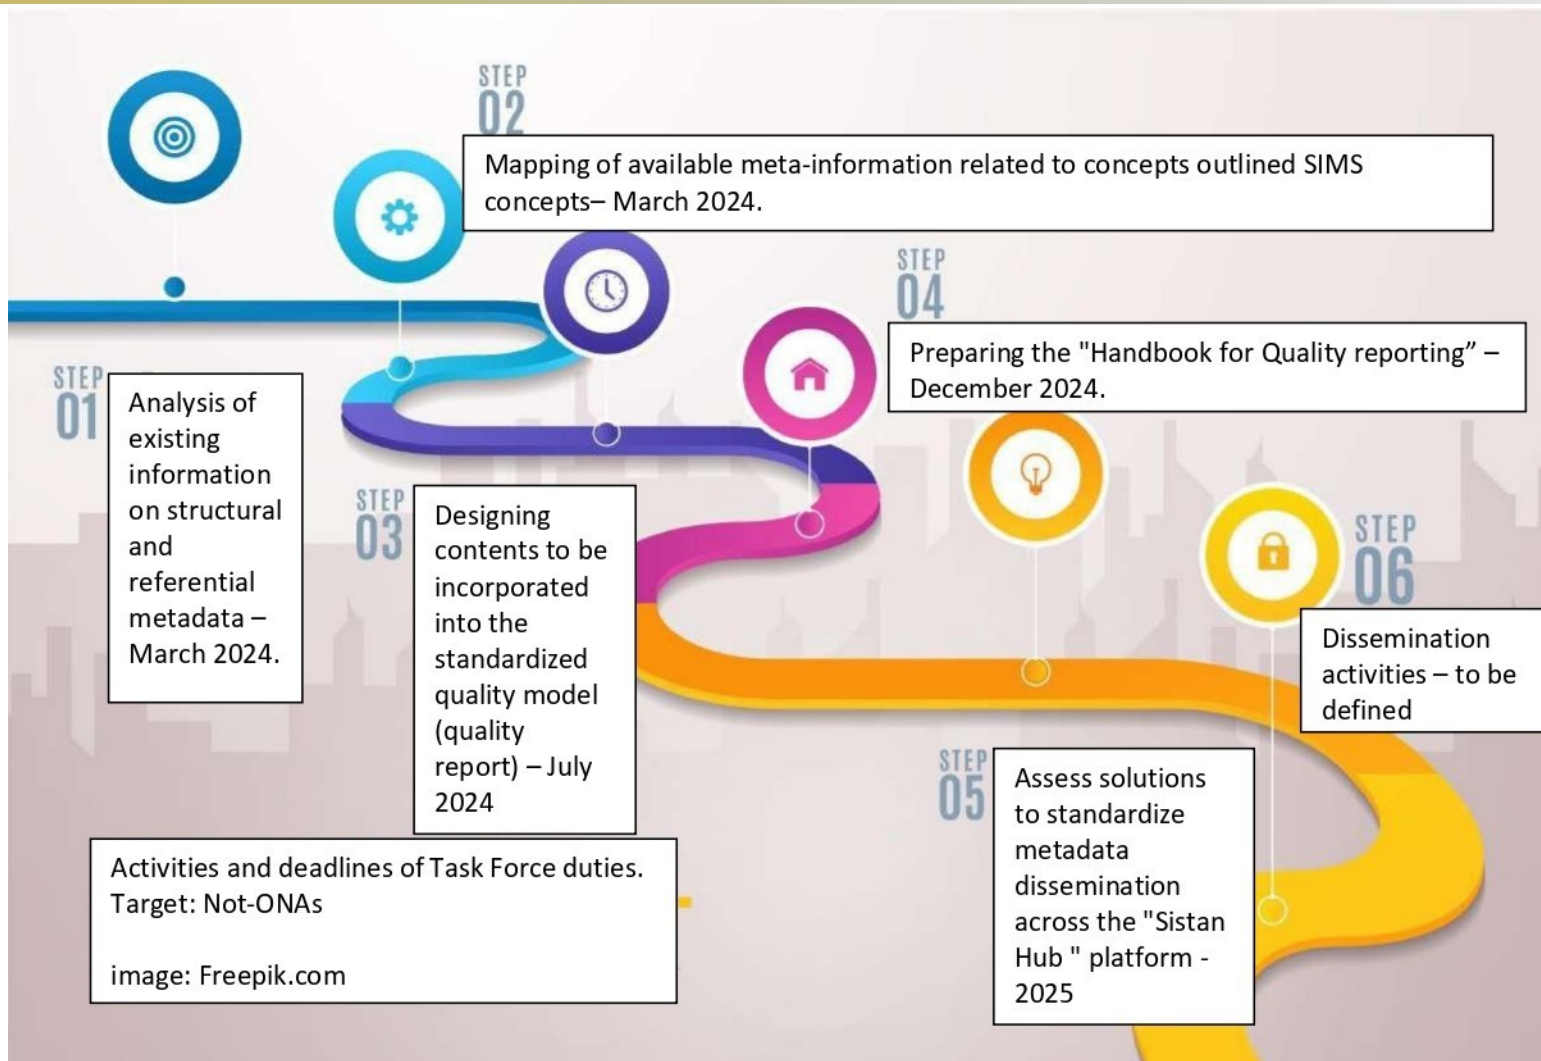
STEP 01
Analysis of existing information on structural and referential metadata – March 2024.

STEP 02
Mapping of available meta-information related to concepts outlined SIMS concepts– March 2024.

STEP 03
Designing contents to be incorporated into the standardized quality model (quality report) – July 2024

STEP 04
Preparing the "Handbook for Quality reporting" – December 2024.

STEP 05
Assess solutions to standardize metadata dissemination across the "Sistan Hub " platform - 2025

STEP 06
Dissemination activities – to be defined

Activities and deadlines of Task Force duties. Target: Not-ONAs

image: Freepik.com